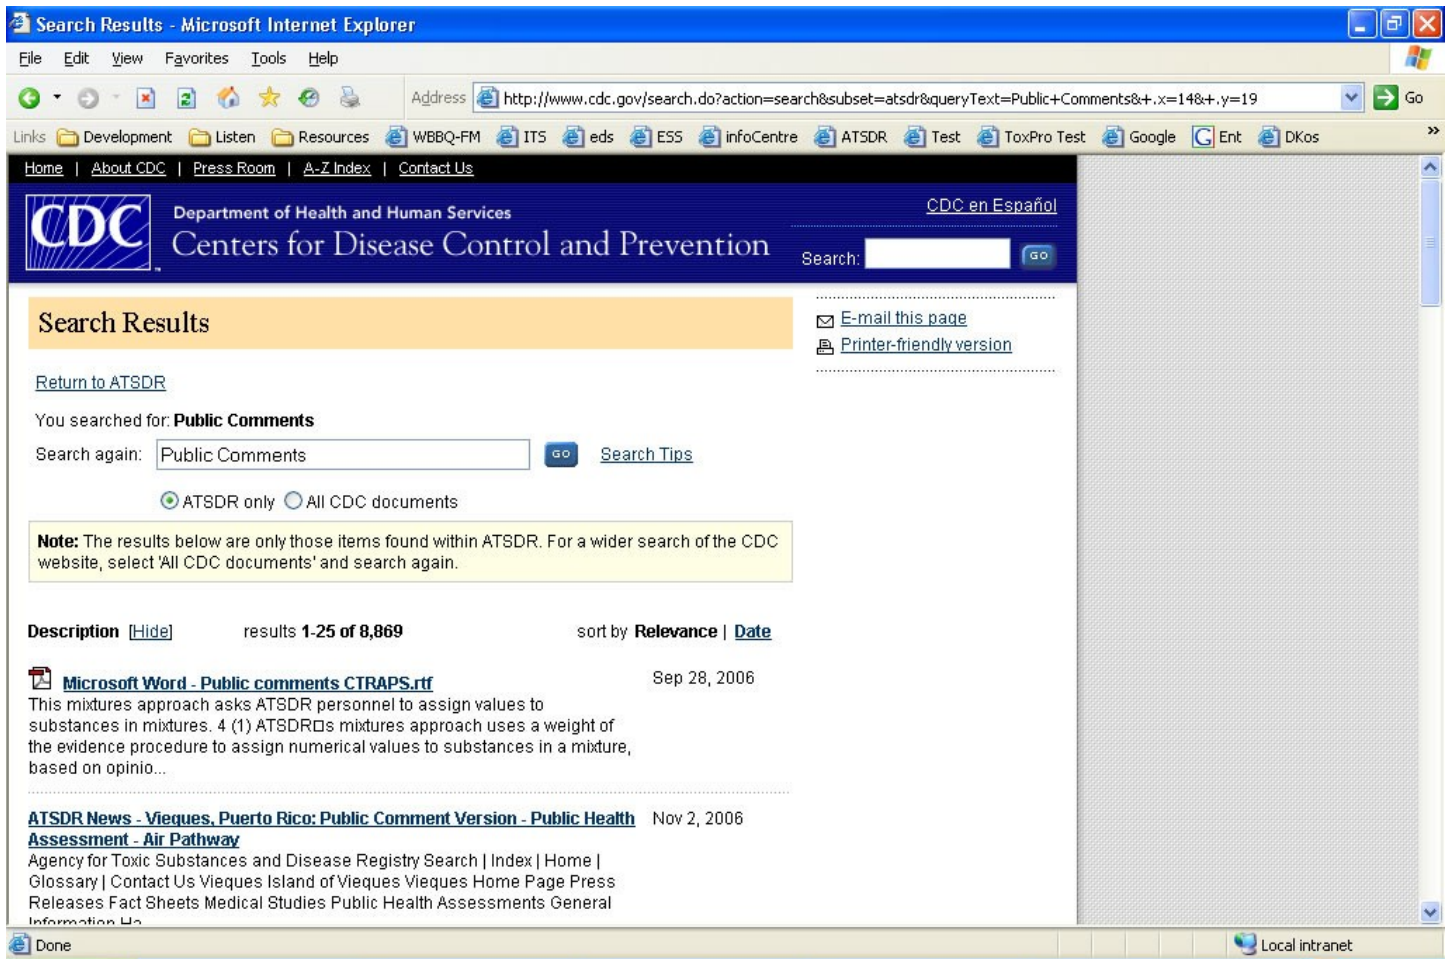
Search Results - Microsoft Internet Explorer

File Edit View Favorites Tools Help

Address http://www.cdc.gov/search.do?action=search&subset=atsdr&queryText=Public+Comments&+.x=14&+.y=19 Go

Links Development Listen Resources WBBQ-FM ITS eds ESS infoCentre ATSDR Test ToxPro Test Google Ent DKos »

Home | About CDC | Press Room | A-Z Index | Contact Us

CDC Department of Health and Human Services
Centers for Disease Control and Prevention

CDC en Español

Search: GO

Search Results

E-mail this page
Printer-friendly version

Return to ATSDR

You searched for: **Public Comments**

Search again: Public Comments GO Search Tips

ATSDR only All CDC documents

**Note:** The results below are only those items found within ATSDR. For a wider search of the CDC website, select 'All CDC documents' and search again.

**Description** [Hide] results **1-25 of 8,869** sort by **Relevance** | **Date**

**Microsoft Word - Public comments CTRAPS.rtf** Sep 28, 2006
This mixtures approach asks ATSDR personnel to assign values to substances in mixtures. 4 (1) ATSDR□s mixtures approach uses a weight of the evidence procedure to assign numerical values to substances in a mixture, based on opinio...

**ATSDR News - Vieques, Puerto Rico: Public Comment Version - Public Health Assessment - Air Pathway** Nov 2, 2006
Agency for Toxic Substances and Disease Registry Search | Index | Home | Glossary | Contact Us Vieques Island of Vieques Vieques Home Page Press Releases Fact Sheets Medical Studies Public Health Assessments General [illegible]

Done Local intranet